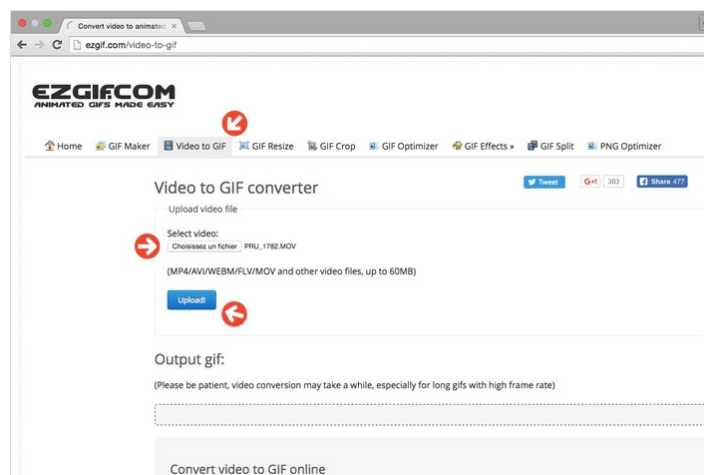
Convert video to animated ×

ezgif.com/video-to-gif

EZGIF.COM
ANIMATED GIFS MADE EASY

Home GIF Maker Video to GIF GIF Resize GIF Crop GIF Optimizer GIF Effects » GIF Split PNG Optimizer

Video to GIF converter

Tweet G+1 303 Share 477

Upload video file

Select video:
Choisissez un fichier PRU_1782.MOV

(MP4/AVI/WEBM/FLV/MOV and other video files, up to 60MB)

Upload!

Output gif:

(Please be patient, video conversion may take a while, especially for long gifs with high frame rate)

Convert video to GIF online